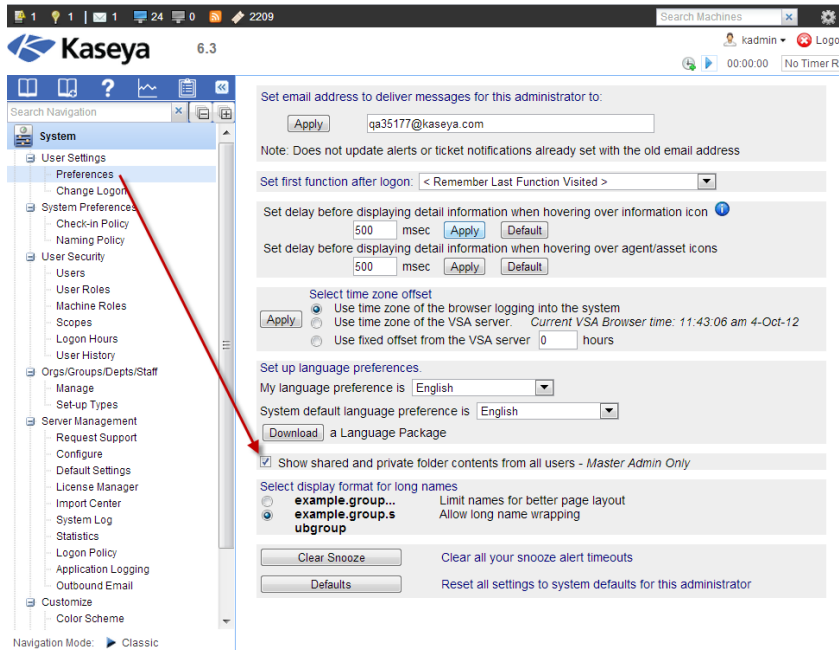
1 1 1 24 0 2209 Search Machines

Kaseya 6.3

kadmin Logo

00:00:00 No Timer R

Search Navigation

System

User Settings
Preferences
Change Logon
System Preferences
Check-in Policy
Naming Policy
User Security
Users
User Roles
Machine Roles
Scopes
Logon Hours
User History
Orgs/Groups/Depts/Staff
Manage
Set-up Types
Server Management
Request Support
Configure
Default Settings
License Manager
Import Center
System Log
Statistics
Logon Policy
Application Logging
Outbound Email
Customize
Color Scheme

Navigation Mode: Classic

Set email address to deliver messages for this administrator to:

Apply qa35177@kaseya.com

Note: Does not update alerts or ticket notifications already set with the old email address

Set first function after logon: < Remember Last Function Visited >

Set delay before displaying detail information when hovering over information icon
500 msec Apply Default
Set delay before displaying detail information when hovering over agent/asset icons
500 msec Apply Default

Select time zone offset
Apply
Use time zone of the browser logging into the system
Use time zone of the VSA server. Current VSA Browser time: 11:43:06 am 4-Oct-12
Use fixed offset from the VSA server 0 hours

Set up language preferences.
My language preference is English
System default language preference is English
Download a Language Package

Show shared and private folder contents from all users - Master Admin Only

Select display format for long names
example.group... Limit names for better page layout
example.group.subgroup Allow long name wrapping

Clear Snooze Clear all your snooze alert timeouts

Defaults Reset all settings to system defaults for this administrator